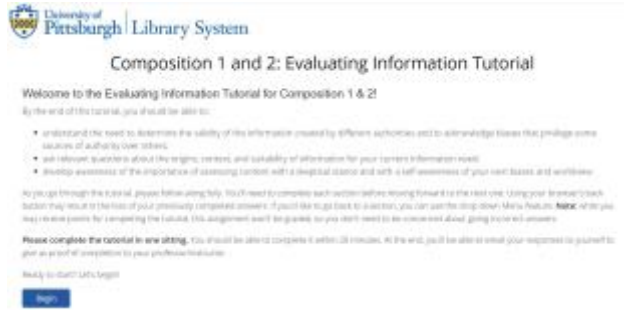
University of Pittsburgh | Library System

Composition 1 and 2: Evaluating Information Tutorial

Welcome to the Evaluating Information Tutorial for Composition 1 & 2!

By the end of this tutorial, you should be able to:

- understand the need to determine the validity of the information created by different authorities and to acknowledge biases that privilege some sources of authority over others
- ask relevant questions about the origins, context, and suitability of information for your current information need
- develop awareness of the importance of assessing content with a skeptical stance and with a self-awareness of your own biases and worldview

As you go through the tutorial, please follow along fully. You'll need to complete each section before moving forward to the next one. Using your browser's back button may result in the loss of your previously completed answers. If you'd like to go back to a section, you can use the drop down Menu feature. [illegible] you may receive points for completing the tutorial, this assignment won't be graded, so you don't need to be concerned about giving incorrect answers.

Please complete the tutorial in one sitting. You should be able to complete it within 20 minutes. At the end, you'll be able to email your responses to yourself to give as proof of completion to your professor/instructor.

Ready to start? Let's begin!

Begin